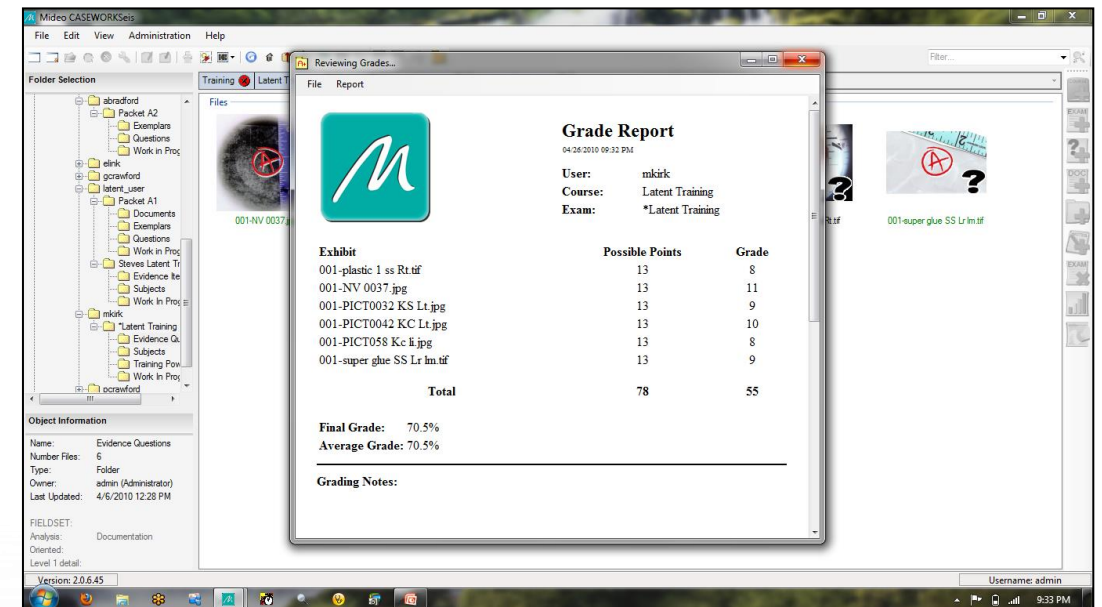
Mideo CASEWORKSeis

File Edit View Administration Help

Filter...

Folder Selection

Training Latent T

Files

abradford
Packet A2
Exemplars
Questions
Work in Prog
elink
gcrawford
latent_user
Packet A1
Documents
Exemplars
Questions
Work in Prog
Steves Latent Tr
Evidence Ite
Subjects
Work In Prog
mkirk
*Latent Training
Evidence Qu
Subjects
Training Pow
Work In Prog
pcrawford

001-NV 0037.j

Rt.tif

001-super glue SS Lr lm.tif

Object Information

Name: Evidence Questions
Number Files: 6
Type: Folder
Owner: admin (Administrator)
Last Updated: 4/6/2010 12:28 PM

FIELDSET:
Analysis: Documentation
Oriented:
Level 1 detail:

Version: 2.0.6.45

Username: admin

9:33 PM

Reviewing Grades...

File Report

Grade Report
04/26/2010 09:32 PM

User: mkirk
Course: Latent Training
Exam: *Latent Training

| Exhibit | Possible Points | Grade |
|---|---|---|
| 001-plastic 1 ss Rt.tif | 13 | 8 |
| 001-NV 0037.jpg | 13 | 11 |
| 001-PICT0032 KS Lt.jpg | 13 | 9 |
| 001-PICT0042 KC Lt.jpg | 13 | 10 |
| 001-PICT058 Kc li.jpg | 13 | 8 |
| 001-super glue SS Lr lm.tif | 13 | 9 |
| Total | 78 | 55 |

Final Grade: 70.5%
Average Grade: 70.5%

Grading Notes: